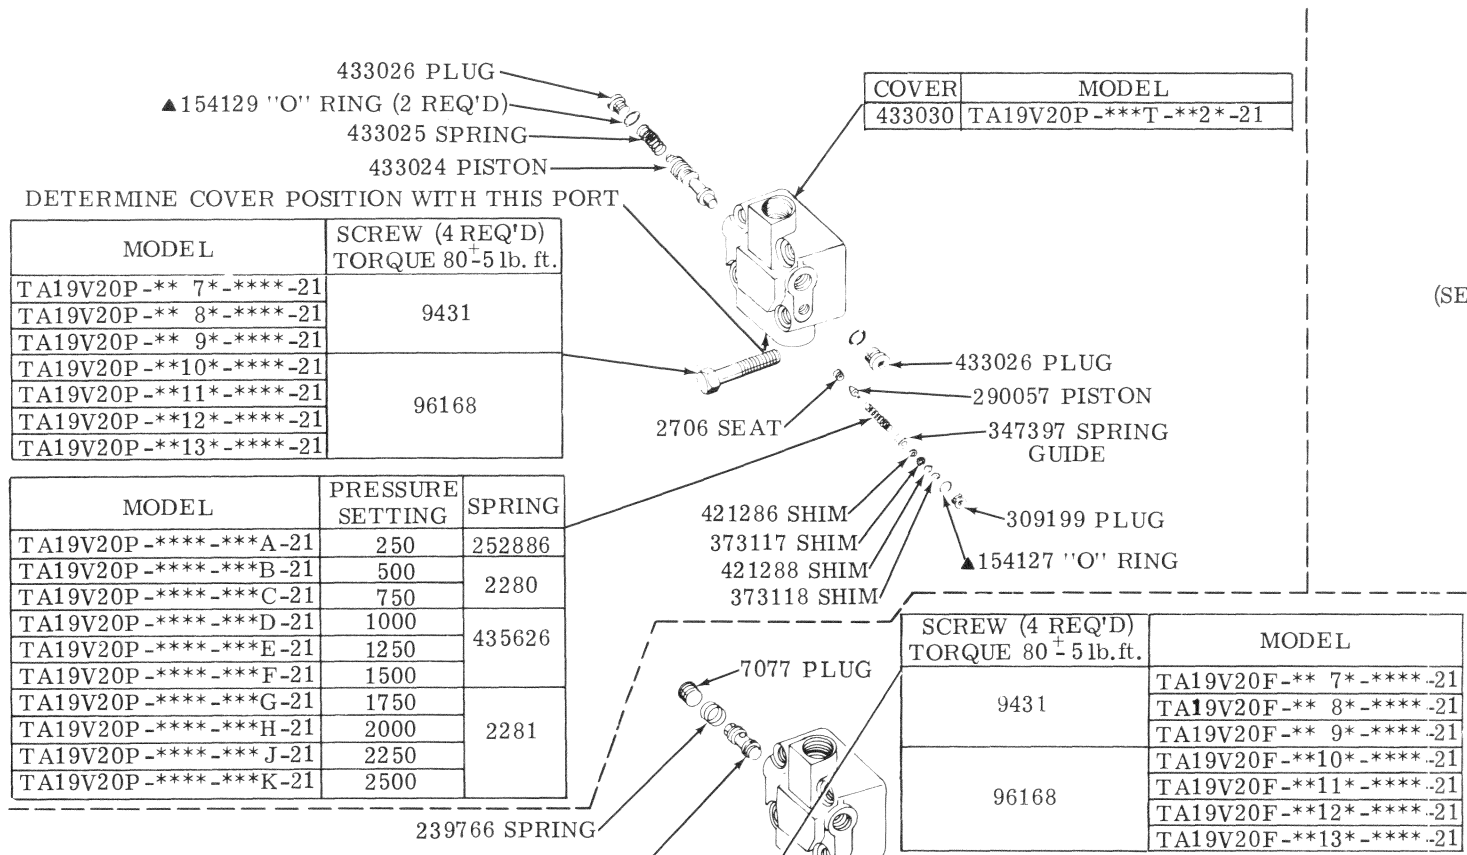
433026 PLUG
▲154129 "O" RING (2 REQ'D)
433025 SPRING
433024 PISTON
DETERMINE COVER POSITION WITH THIS PORT

| COVER | MODEL |
|---|---|
| 433030 | TA19V20P-***T-**2*-21 |

| MODEL | SCREW (4 REQ'D) TORQUE 80$\pm$5 lb. ft. |
|---|---|
| TA19V20P-** 7*-****-21 | 9431 |
| TA19V20P-** 8*-****-21 | |
| TA19V20P-** 9*-****-21 | |
| TA19V20P-**10*-****-21 | 96168 |
| TA19V20P-**11*-****-21 | |
| TA19V20P-**12*-****-21 | |
| TA19V20P-**13*-****-21 | |

(SE

433026 PLUG
2706 SEAT
290057 PISTON
347397 SPRING GUIDE
421286 SHIM
373117 SHIM
421288 SHIM
373118 SHIM
309199 PLUG
▲154127 "O" RING

| MODEL | PRESSURE SETTING | SPRING |
|---|---|---|
| TA19V20P-****-***A-21 | 250 | 252886 |
| TA19V20P-****-***B-21 | 500 | 2280 |
| TA19V20P-****-***C-21 | 750 | |
| TA19V20P-****-***D-21 | 1000 | 435626 |
| TA19V20P-****-***E-21 | 1250 | |
| TA19V20P-****-***F-21 | 1500 | |
| TA19V20P-****-***G-21 | 1750 | 2281 |
| TA19V20P-****-***H-21 | 2000 | |
| TA19V20P-****-*** J-21 | 2250 | |
| TA19V20P-****-***K-21 | 2500 | |

7077 PLUG
239766 SPRING

| SCREW (4 REQ'D) TORQUE 80$\pm$5 lb.ft. | MODEL |
|---|---|
| 9431 | TA19V20F-** 7*-****-21 |
| | TA19V20F-** 8*-****-21 |
| | TA19V20F-** 9*-****-21 |
| 96168 | TA19V20F-**10*-****-21 |
| | TA19V20F-**11*-****-21 |
| | TA19V20F-**12*-****-21 |
| | TA19V20F-**13*-****-21 |